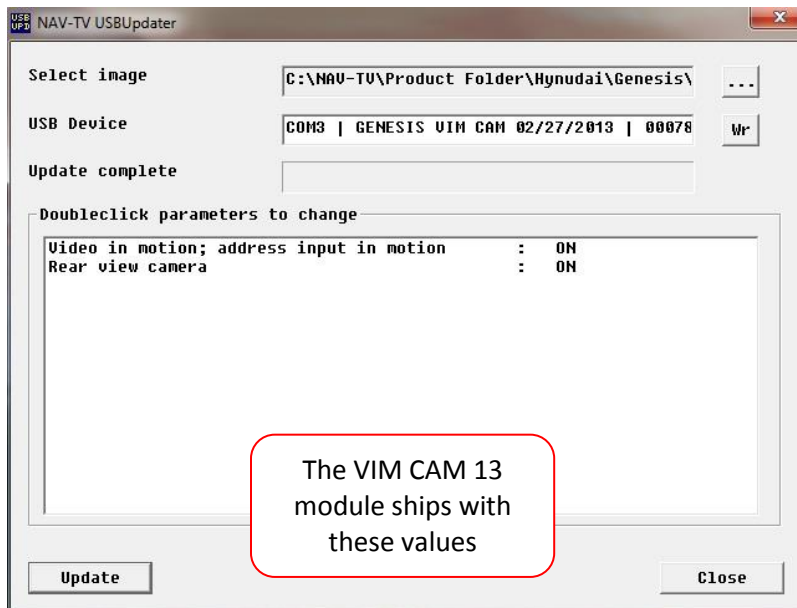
USB UPD NAV-TV USBUpdater

X

Select image

C:\NAV-TV\Product Folder\Hynudai\Genesis\

...

USB Device

COM3 | GENESIS VIM CAM 02/27/2013 | 00078

Wr

Update complete

Doubleclick parameters to change

Video in motion; address input in motion : ON
Rear view camera : ON

The VIM CAM 13 module ships with these values

Update

Close